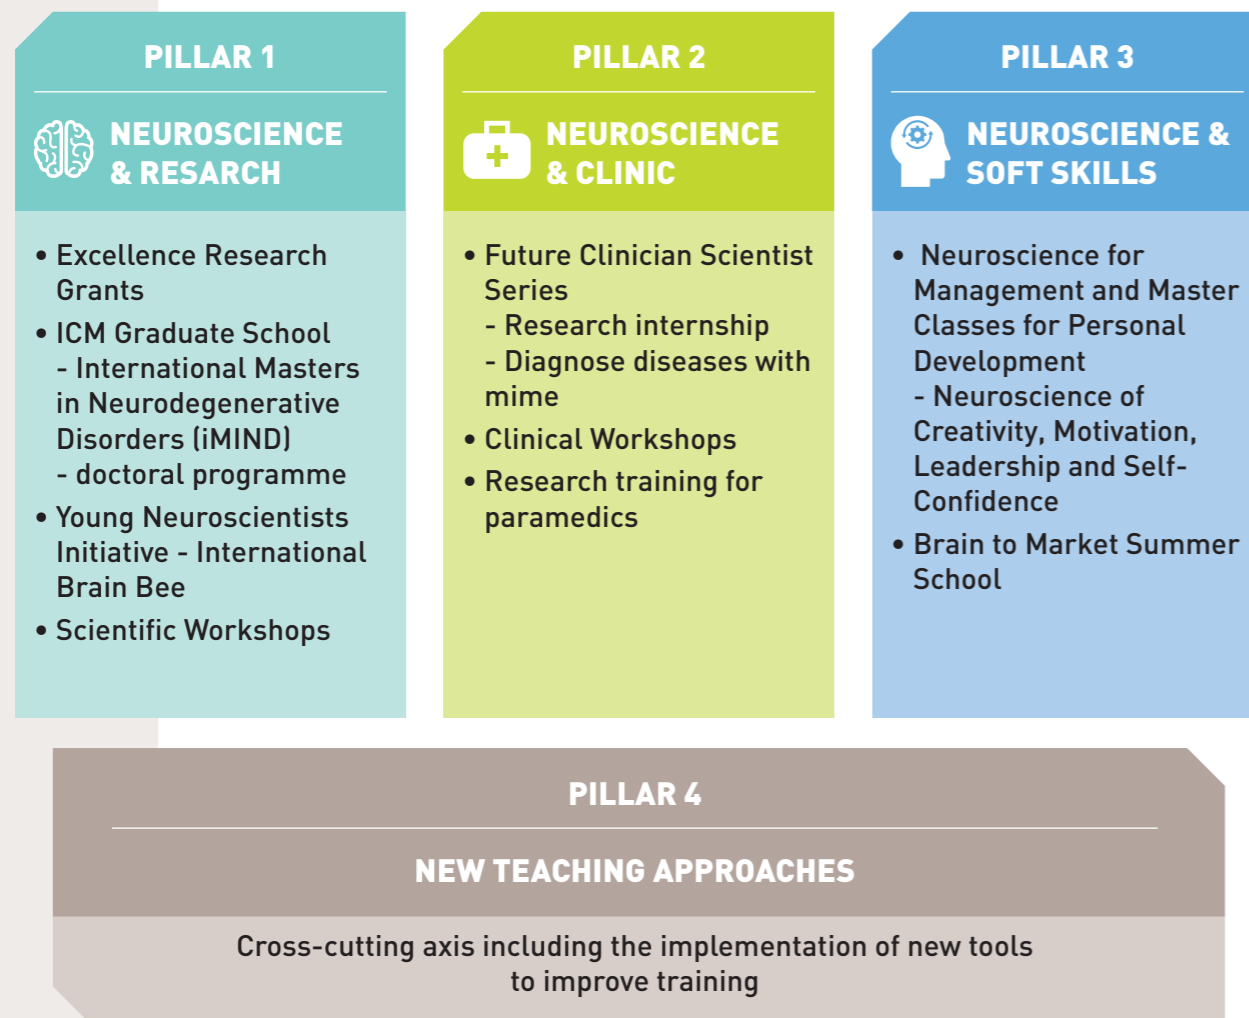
PILLAR 1

NEUROSCIENCE & RESARCH

• Excellence Research Grants
• ICM Graduate School
- International Masters in Neurodegenerative Disorders (iMIND)
- doctoral programme
• Young Neuroscientists Initiative - International Brain Bee
• Scientific Workshops

PILLAR 2

NEUROSCIENCE & CLINIC

• Future Clinician Scientist Series
- Research internship
- Diagnose diseases with mime
• Clinical Workshops
• Research training for paramedics

PILLAR 3

NEUROSCIENCE & SOFT SKILLS

• Neuroscience for Management and Master Classes for Personal Development
- Neuroscience of Creativity, Motivation, Leadership and Self-Confidence
• Brain to Market Summer School

PILLAR 4

NEW TEACHING APPROACHES

Cross-cutting axis including the implementation of new tools to improve training